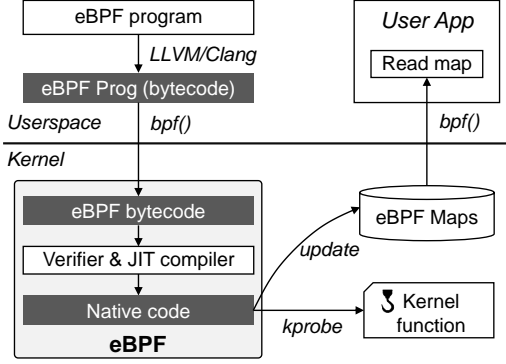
eBPF program

LLVM/Clang

eBPF Prog (bytecode)

Userspace

bpf()

Kernel

eBPF bytecode

Verifier & JIT compiler

Native code

eBPF

User App

Read map

bpf()

eBPF Maps

update

kprobe

Kernel function